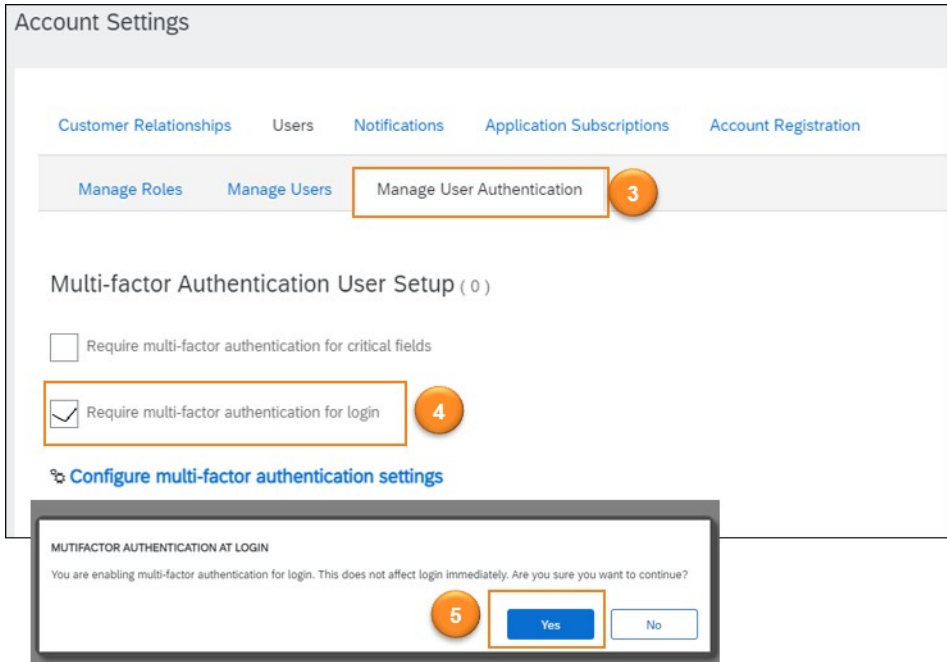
Account Settings

Customer Relationships Users Notifications Application Subscriptions Account Registration

Manage Roles Manage Users Manage User Authentication 3

Multi-factor Authentication User Setup (0)

Require multi-factor authentication for critical fields

Require multi-factor authentication for login 4

Configure multi-factor authentication settings

MUTIFACTOR AUTHENTICATION AT LOGIN

You are enabling multi-factor authentication for login. This does not affect login immediately. Are you sure you want to continue?

5 Yes No